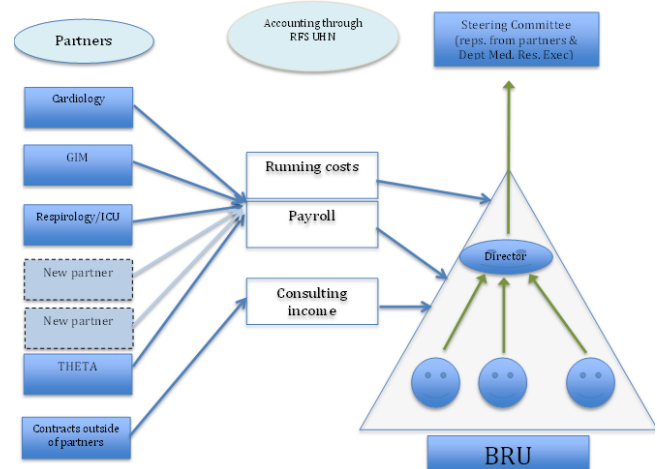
Partners

Accounting through RFS UHN

Steering Committee (reps. from partners & Dept Med. Res. Exec)

Cardiology

GIM

Respirology/ICU

New partner

New partner

THETA

Contracts outside of partners

Running costs

Payroll

Consulting income

Director

BRU